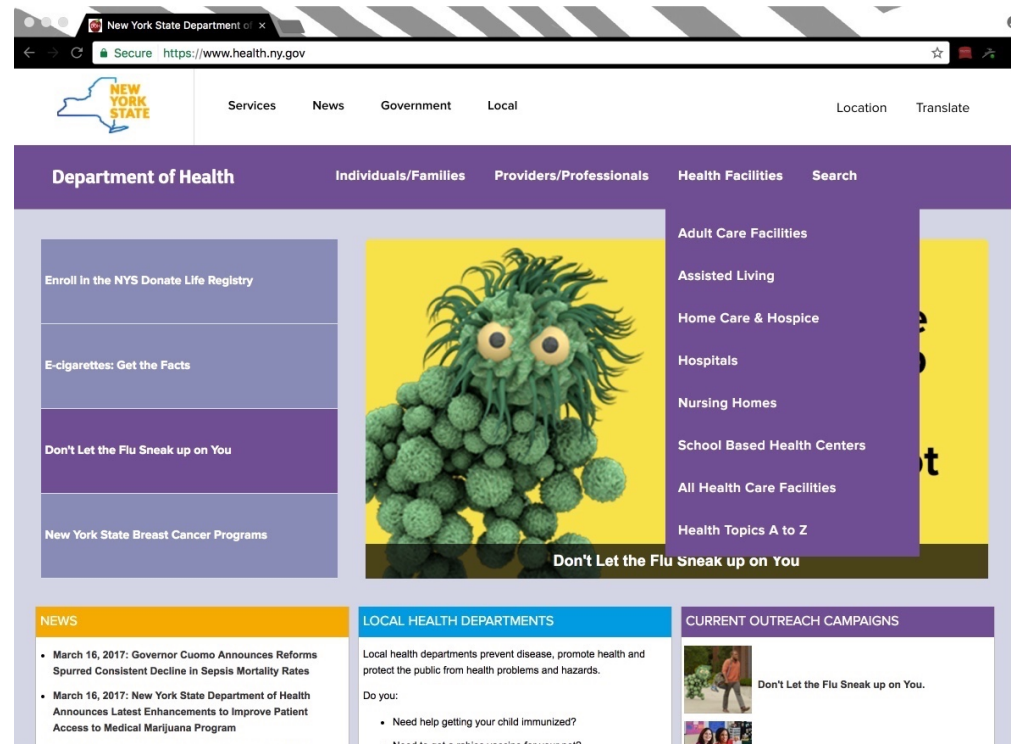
New York State Department of ×

Secure https://www.health.ny.gov

NEW YORK STATE

Services News Government Local

Location Translate

Department of Health

Individuals/Families Providers/Professionals Health Facilities Search

Adult Care Facilities
Assisted Living
Home Care & Hospice
Hospitals
Nursing Homes
School Based Health Centers
All Health Care Facilities
Health Topics A to Z

Enroll in the NYS Donate Life Registry

E-cigarettes: Get the Facts

Don't Let the Flu Sneak up on You

New York State Breast Cancer Programs

e
o
ot

Don't Let the Flu Sneak up on You

NEWS

- March 16, 2017: Governor Cuomo Announces Reforms Spurred Consistent Decline in Sepsis Mortality Rates
- March 16, 2017: New York State Department of Health Announces Latest Enhancements to Improve Patient Access to Medical Marijuana Program

LOCAL HEALTH DEPARTMENTS

Local health departments prevent disease, promote health and protect the public from health problems and hazards.

Do you:

- Need help getting your child immunized?
- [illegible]

CURRENT OUTREACH CAMPAIGNS

Don't Let the Flu Sneak up on You.